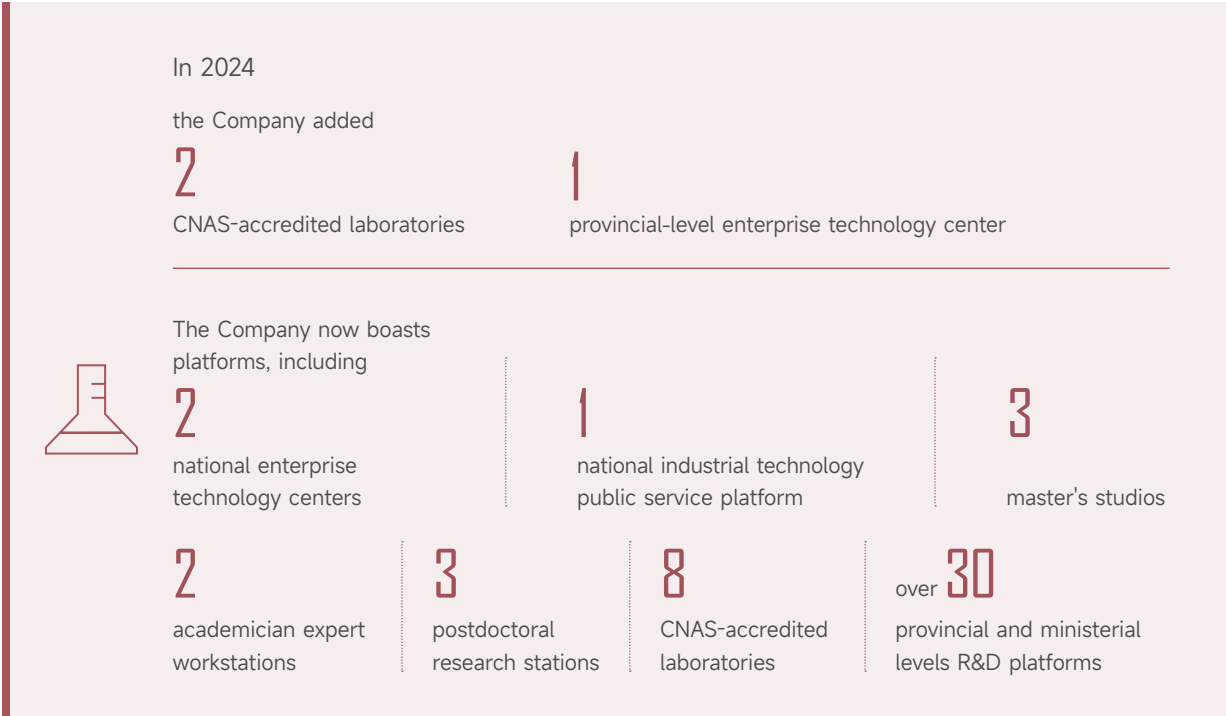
In 2024

the Company added

2

CNAS-accredited laboratories

1

provincial-level enterprise technology center

The Company now boasts platforms, including

2

national enterprise technology centers

1

national industrial technology public service platform

3

master's studios

2

academician expert workstations

3

postdoctoral research stations

8

CNAS-accredited laboratories

over 30

provincial and ministerial levels R&D platforms